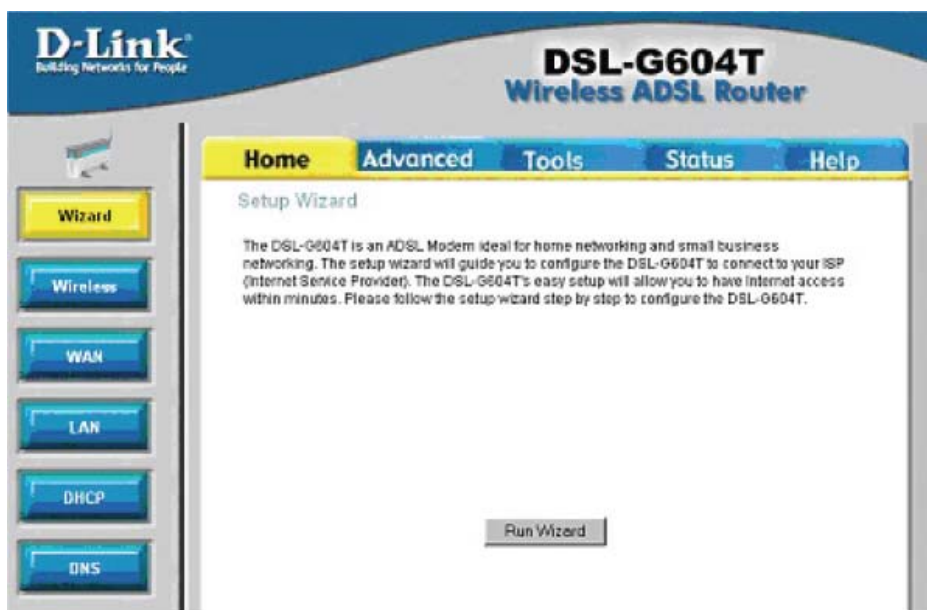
D-Link
Building Networks for People

DSL-G604T
Wireless ADSL Router

Home
Advanced
Tools
Status
Help

Wizard
Wireless
WAN
LAN
DHCP
DNS

Setup Wizard

The DSL-G604T is an ADSL Modem ideal for home networking and small business networking. The setup wizard will guide you to configure the DSL-G604T to connect to your ISP (Internet Service Provider). The DSL-G604T's easy setup will allow you to have Internet access within minutes. Please follow the setup wizard step by step to configure the DSL-G604T.

Run Wizard